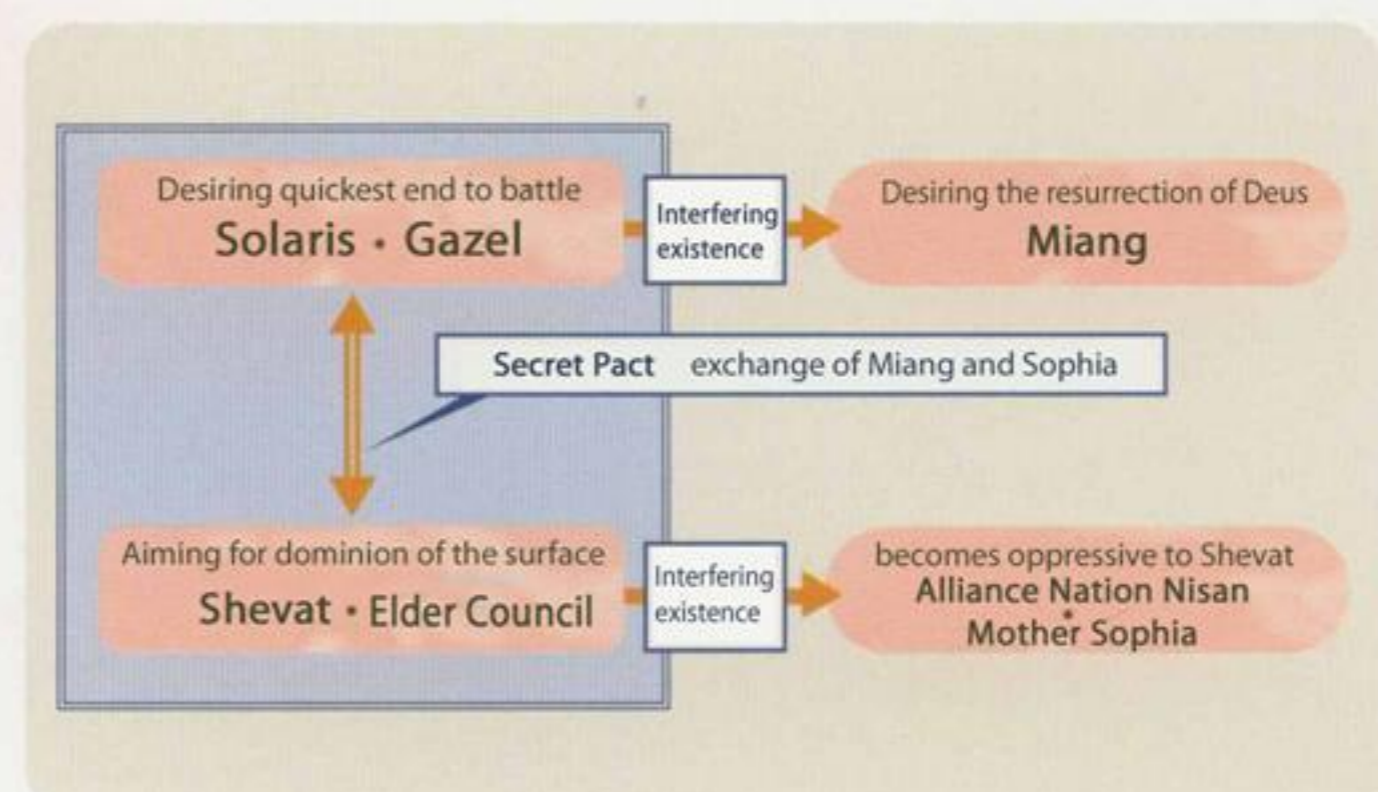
Desiring quickest end to battle
Solaris · Gazel

Interfering existence

Desiring the resurrection of Deus
Miang

Secret Pact exchange of Miang and Sophia

Aiming for dominion of the surface
Shevat · Elder Council

Interfering existence

becomes oppressive to Shevat
Alliance Nation Nisan
Mother Sophia